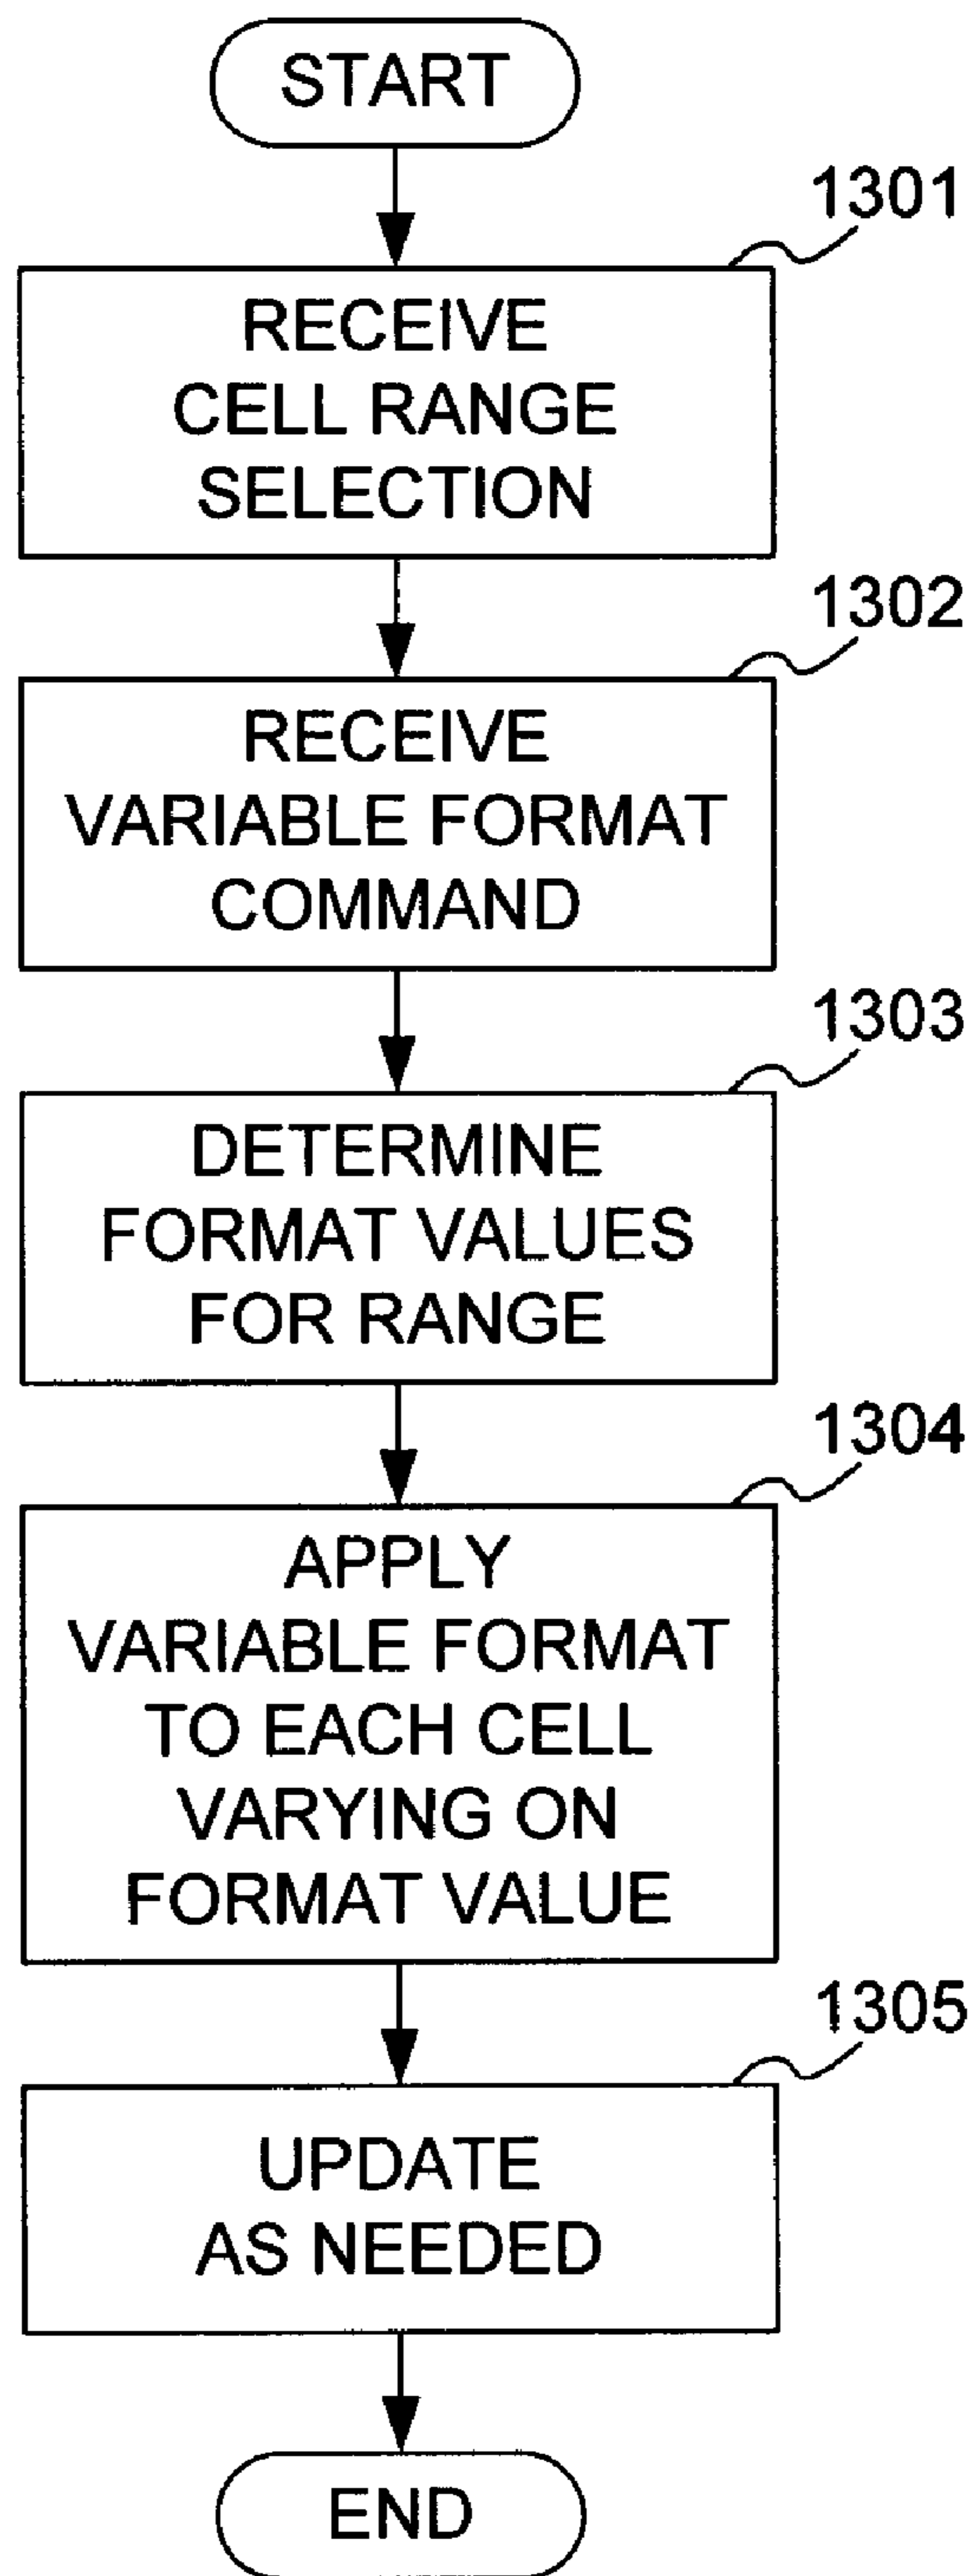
START

1301

RECEIVE CELL RANGE SELECTION

1302

RECEIVE VARIABLE FORMAT COMMAND

1303

DETERMINE FORMAT VALUES FOR RANGE

1304

APPLY VARIABLE FORMAT TO EACH CELL VARYING ON FORMAT VALUE

1305

UPDATE AS NEEDED

END